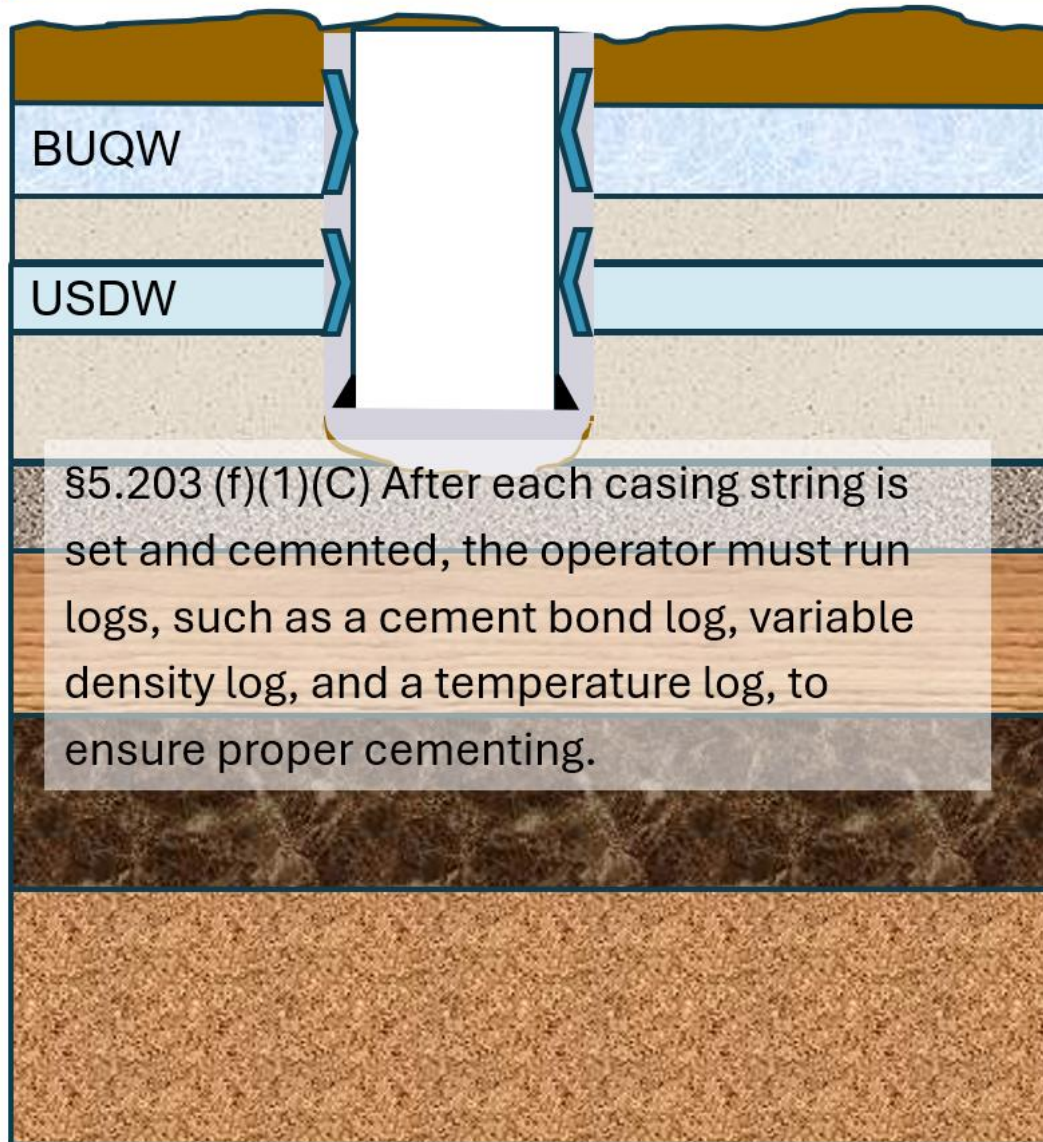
BUQW

USDW

§5.203 (f)(1)(C) After each casing string is set and cemented, the operator must run logs, such as a cement bond log, variable density log, and a temperature log, to ensure proper cementing.